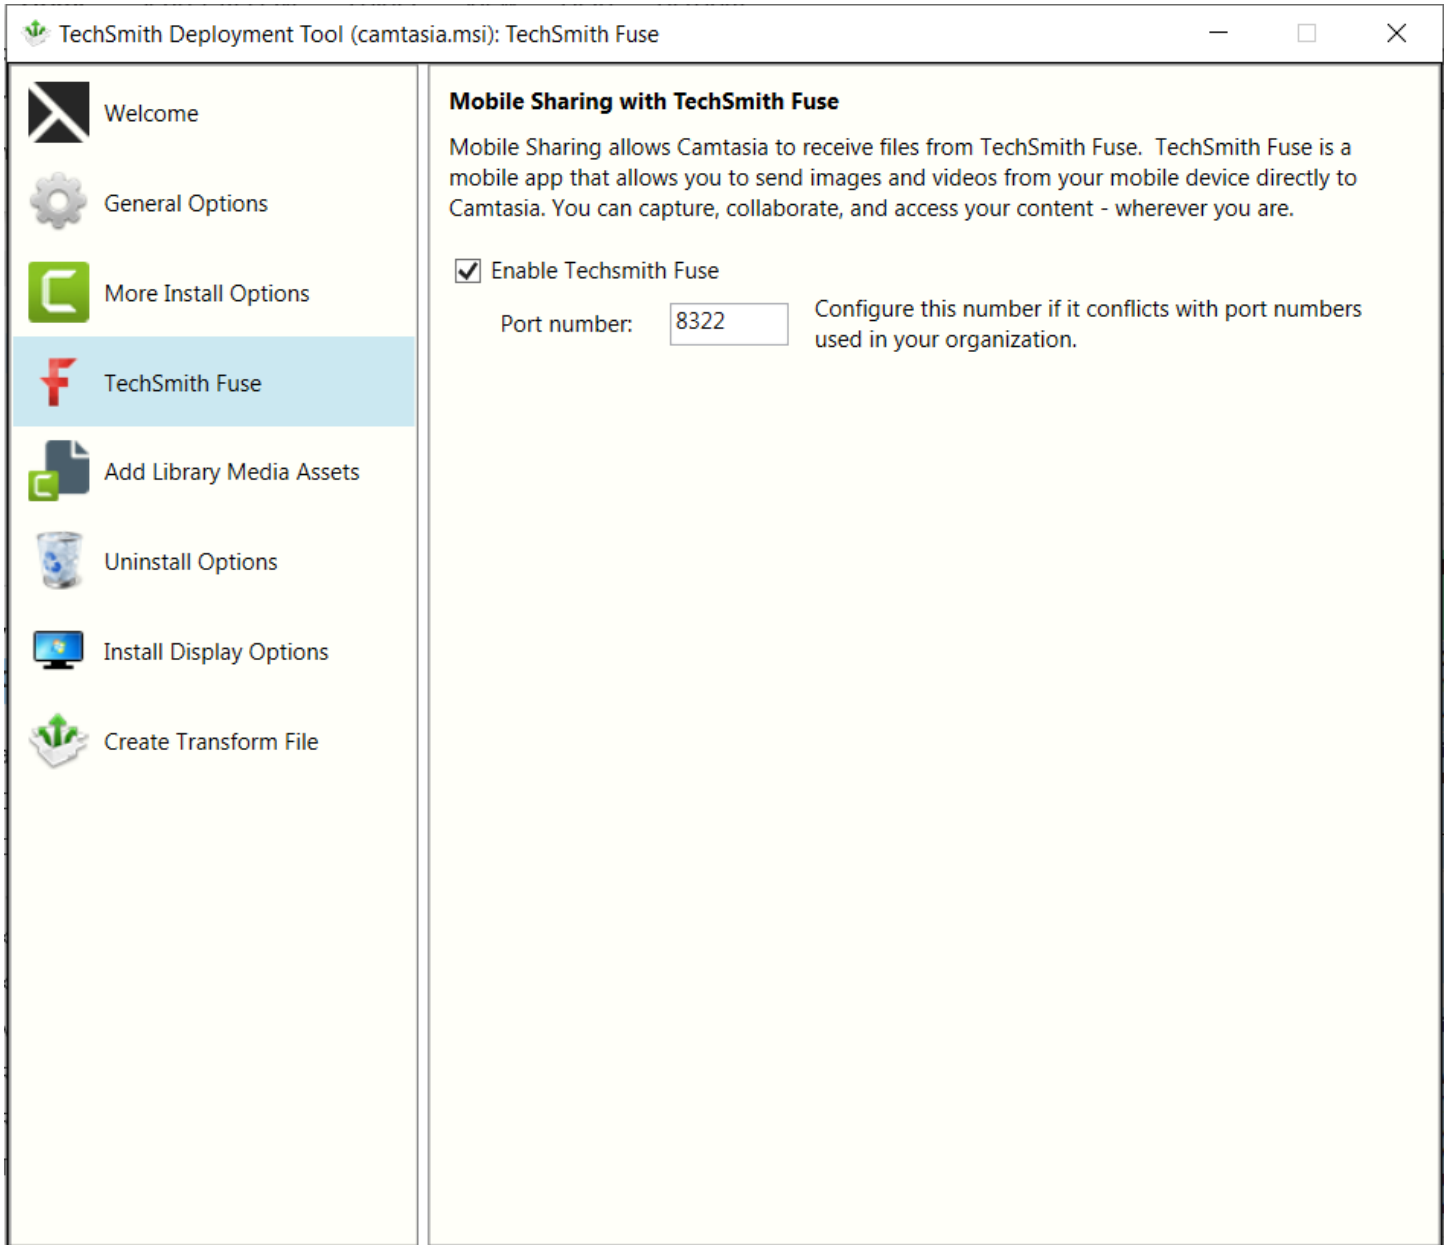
TechSmith Deployment Tool (camtasia.msi): TechSmith Fuse

Welcome

General Options

More Install Options

TechSmith Fuse

Add Library Media Assets

Uninstall Options

Install Display Options

Create Transform File

Mobile Sharing with TechSmith Fuse

Mobile Sharing allows Camtasia to receive files from TechSmith Fuse. TechSmith Fuse is a mobile app that allows you to send images and videos from your mobile device directly to Camtasia. You can capture, collaborate, and access your content - wherever you are.

Enable Techsmith Fuse

Port number: 8322

Configure this number if it conflicts with port numbers used in your organization.